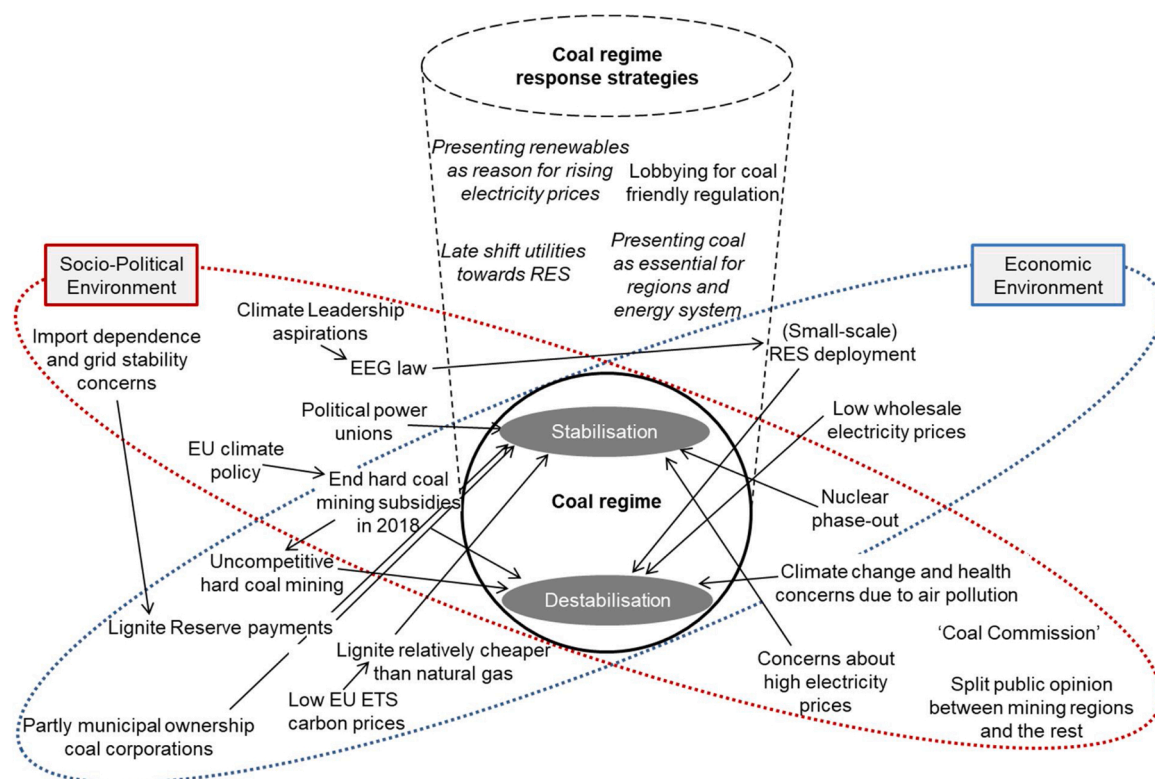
Coal regime response strategies

Presenting renewables as reason for rising electricity prices

Lobbying for coal friendly regulation

Late shift utilities towards RES

Presenting coal as essential for regions and energy system

Socio-Political Environment

Economic Environment

Climate Leadership aspirations

Import dependence and grid stability concerns

EEG law

(Small-scale) RES deployment

Political power unions

Stabilisation

Low wholesale electricity prices

EU climate policy

End hard coal mining subsidies in 2018

Coal regime

Nuclear phase-out

Uncompetitive hard coal mining

Destabilisation

Climate change and health concerns due to air pollution

Lignite Reserve payments

'Coal Commission'

Lignite relatively cheaper than natural gas

Concerns about high electricity prices

Low EU ETS carbon prices

Split public opinion between mining regions and the rest

Partly municipal ownership coal corporations